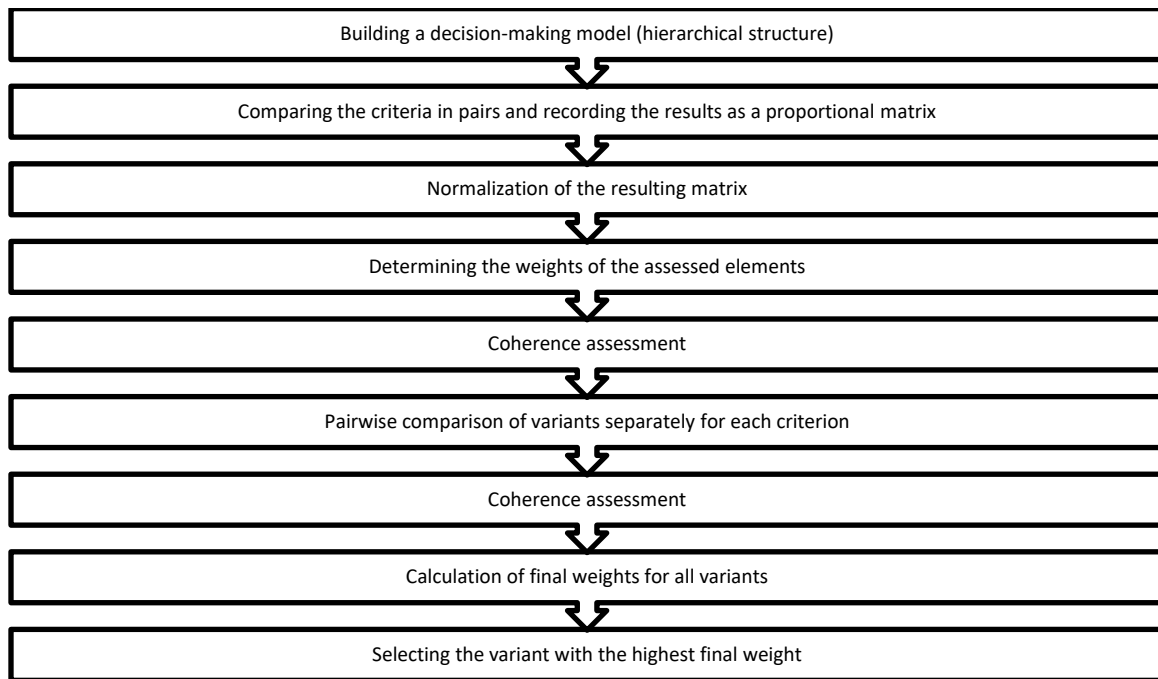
Building a decision-making model (hierarchical structure)

Comparing the criteria in pairs and recording the results as a proportional matrix

Normalization of the resulting matrix

Determining the weights of the assessed elements

Coherence assessment

Pairwise comparison of variants separately for each criterion

Coherence assessment

Calculation of final weights for all variants

Selecting the variant with the highest final weight